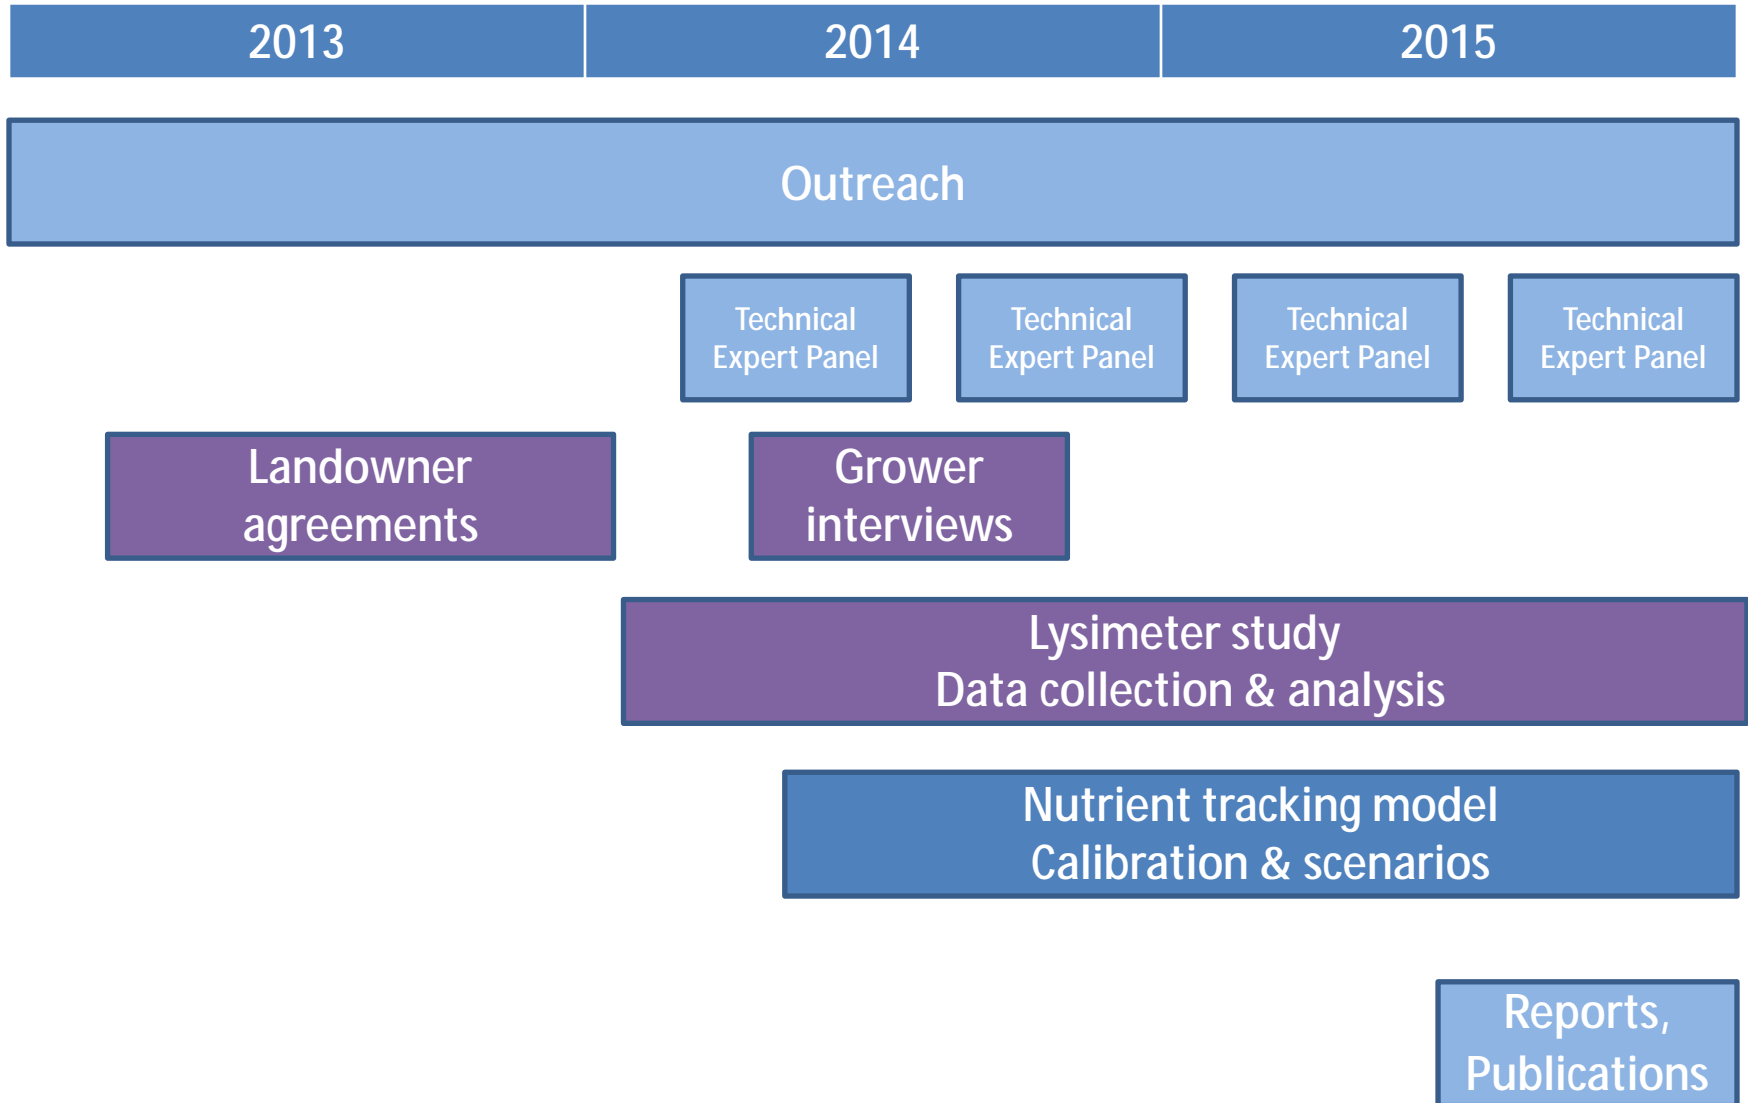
2013 2014 2015

Outreach

Technical Expert Panel

Technical Expert Panel

Technical Expert Panel

Technical Expert Panel

Landowner agreements

Grower interviews

Lysimeter study
Data collection & analysis

Nutrient tracking model
Calibration & scenarios

Reports, Publications